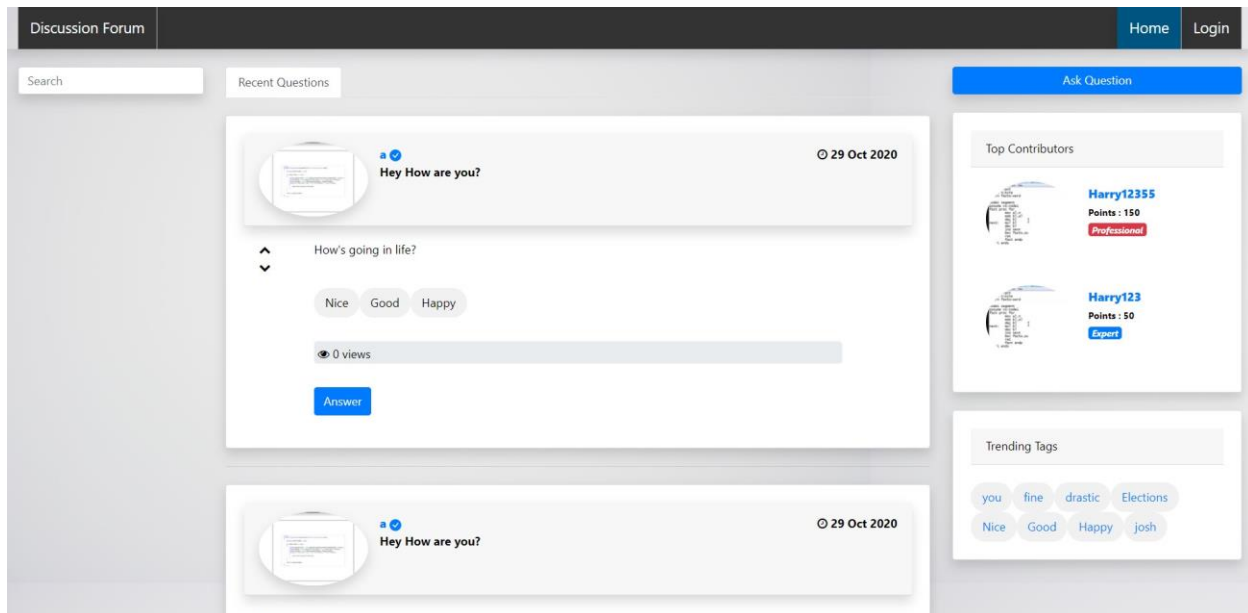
Discussion Forum

Home Login

Search

Recent Questions

Ask Question

a
Hey How are you?
29 Oct 2020

How's going in life?

Nice Good Happy

0 views

Answer

a
Hey How are you?
29 Oct 2020

Top Contributors

Harry12355
Points : 150
Professional

Harry123
Points : 50
Expert

Trending Tags

you fine drastic Elections Nice Good Happy josh